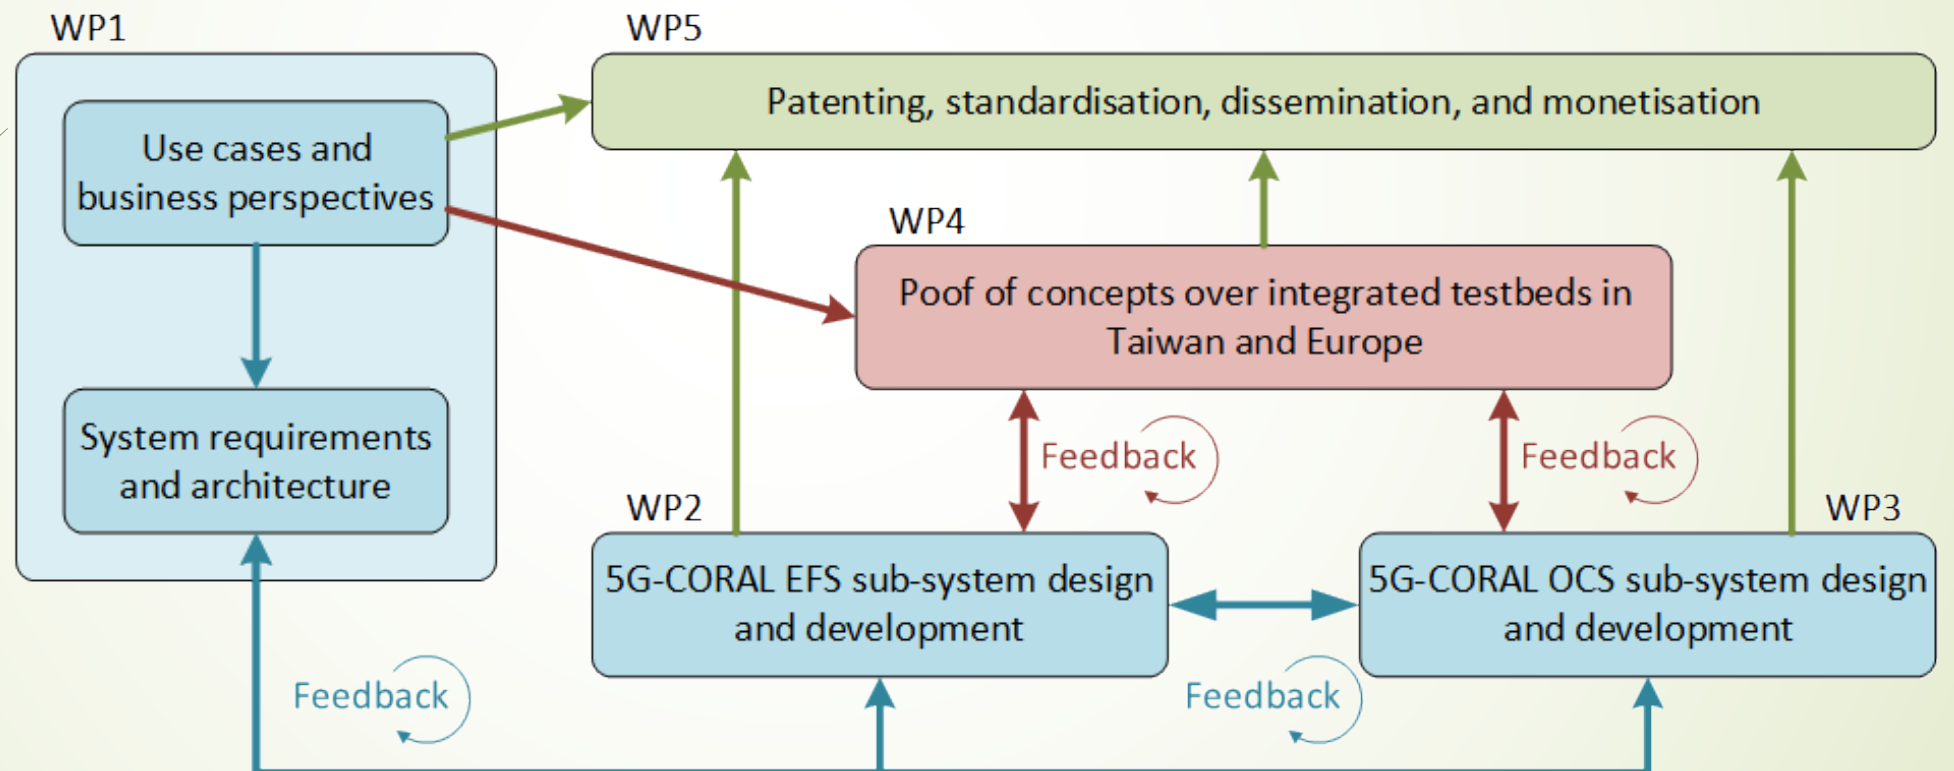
WP1

Use cases and business perspectives

System requirements and architecture

WP5

Patenting, standardisation, dissemination, and monetisation

WP4

Poof of concepts over integrated testbeds in Taiwan and Europe

Feedback

Feedback

WP2

5G-CORAL EFS sub-system design and development

WP3

5G-CORAL OCS sub-system design and development

Feedback

Feedback